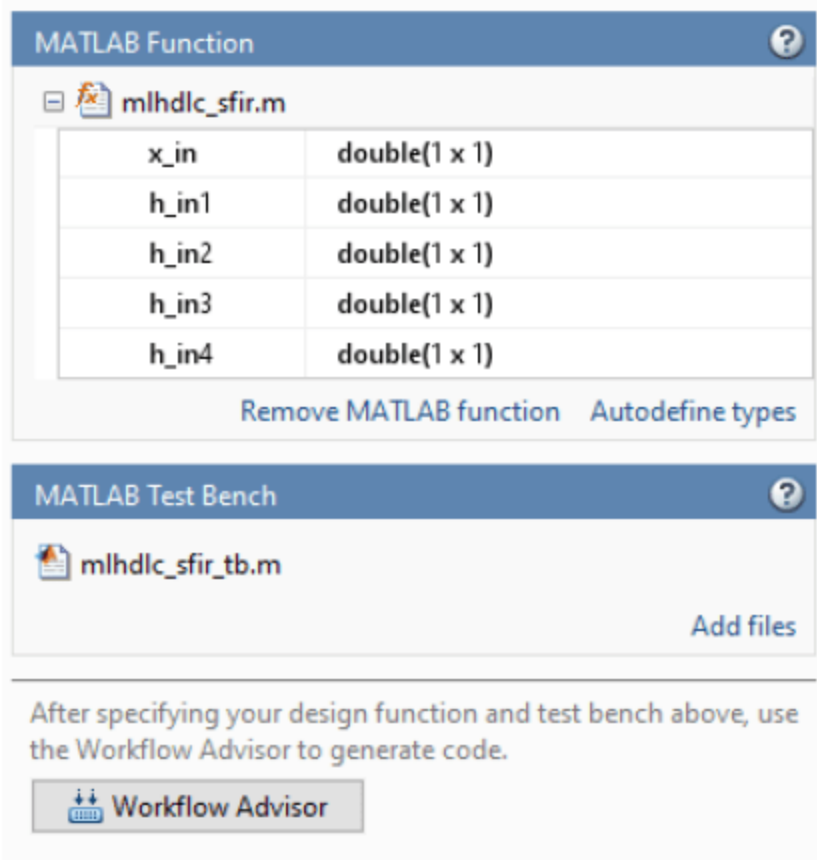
MATLAB Function ?

mlhdlc_sfir.m

| | |
|---|---|
| x_in | double(1 x 1) |
| h_in1 | double(1 x 1) |
| h_in2 | double(1 x 1) |
| h_in3 | double(1 x 1) |
| h_in4 | double(1 x 1) |

Remove MATLAB function Autodefine types

MATLAB Test Bench ?

mlhdlc_sfir_tb.m

Add files

After specifying your design function and test bench above, use the Workflow Advisor to generate code.

Workflow Advisor